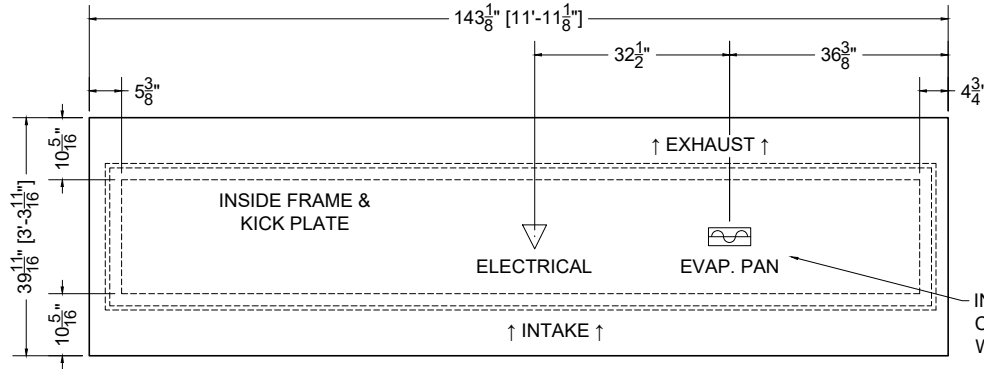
$143\frac{1}{8}$" [11'-$11\frac{1}{8}$"]

$32\frac{1}{2}$"

$36\frac{3}{8}$"

$5\frac{3}{8}$"

$4\frac{3}{4}$'

$10\frac{5}{16}$"

$39\frac{11}{16}$" [3'-$3\frac{11}{16}$"]

$10\frac{5}{16}$"

↑ EXHAUST ↑

INSIDE FRAME & KICK PLATE

ELECTRICAL

EVAP. PAN

IN
C
W

↑ INTAKE ↑